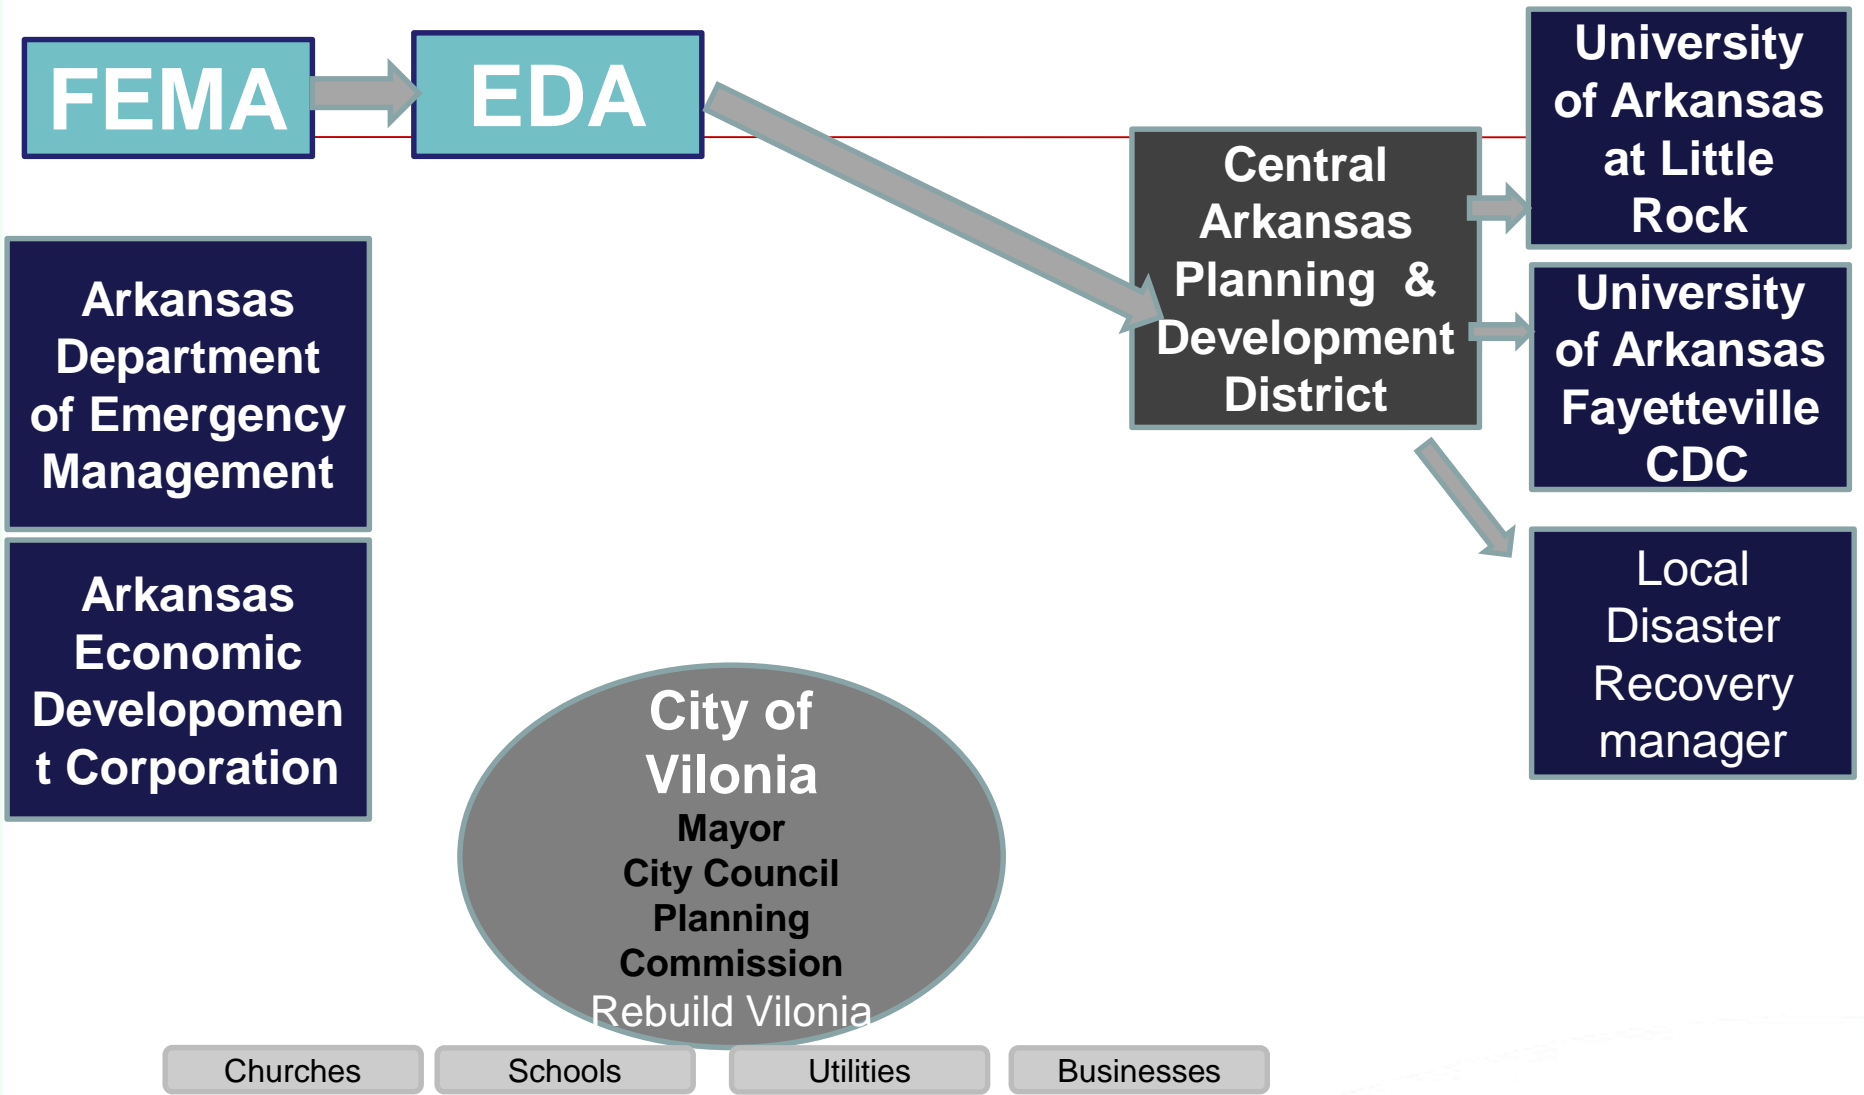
FEMA

EDA

Central Arkansas Planning & Development District

University of Arkansas at Little Rock

University of Arkansas Fayetteville CDC

Local Disaster Recovery manager

Arkansas Department of Emergency Management

Arkansas Economic Developoment Corporation

City of Vilonia
Mayor
City Council
Planning Commission
Rebuild Vilonia

Churches

Schools

Utilities

Businesses